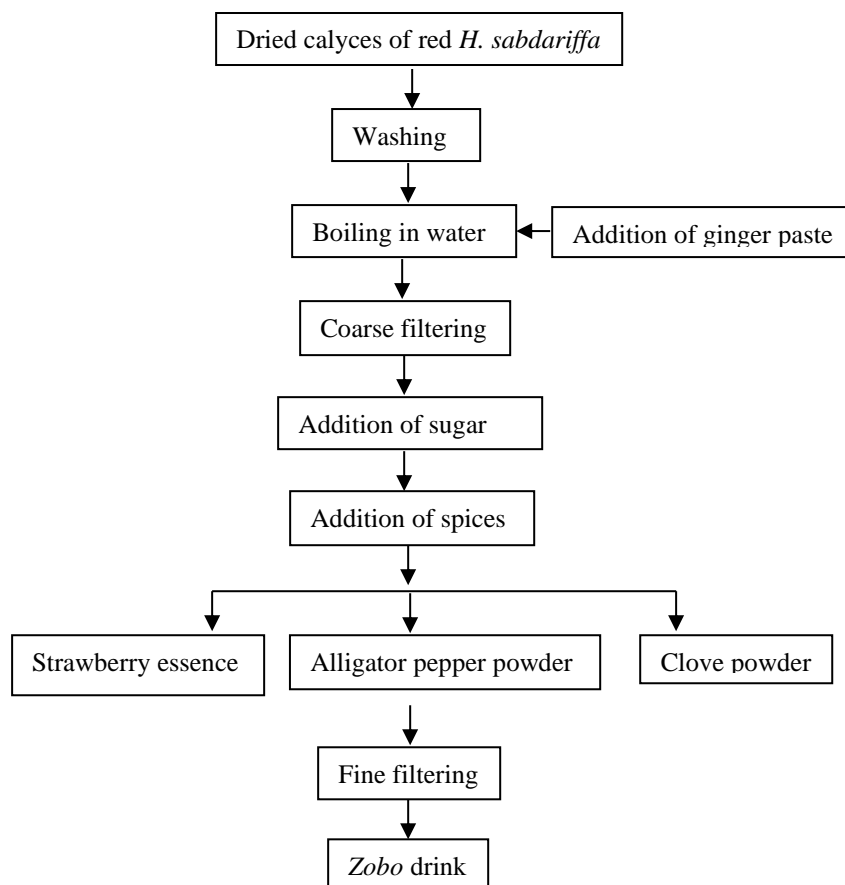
Dried calyces of red H. sabdariffa

Washing

Boiling in water

Addition of ginger paste

Coarse filtering

Addition of sugar

Addition of spices

Strawberry essence

Alligator pepper powder

Clove powder

Fine filtering

Zobo drink